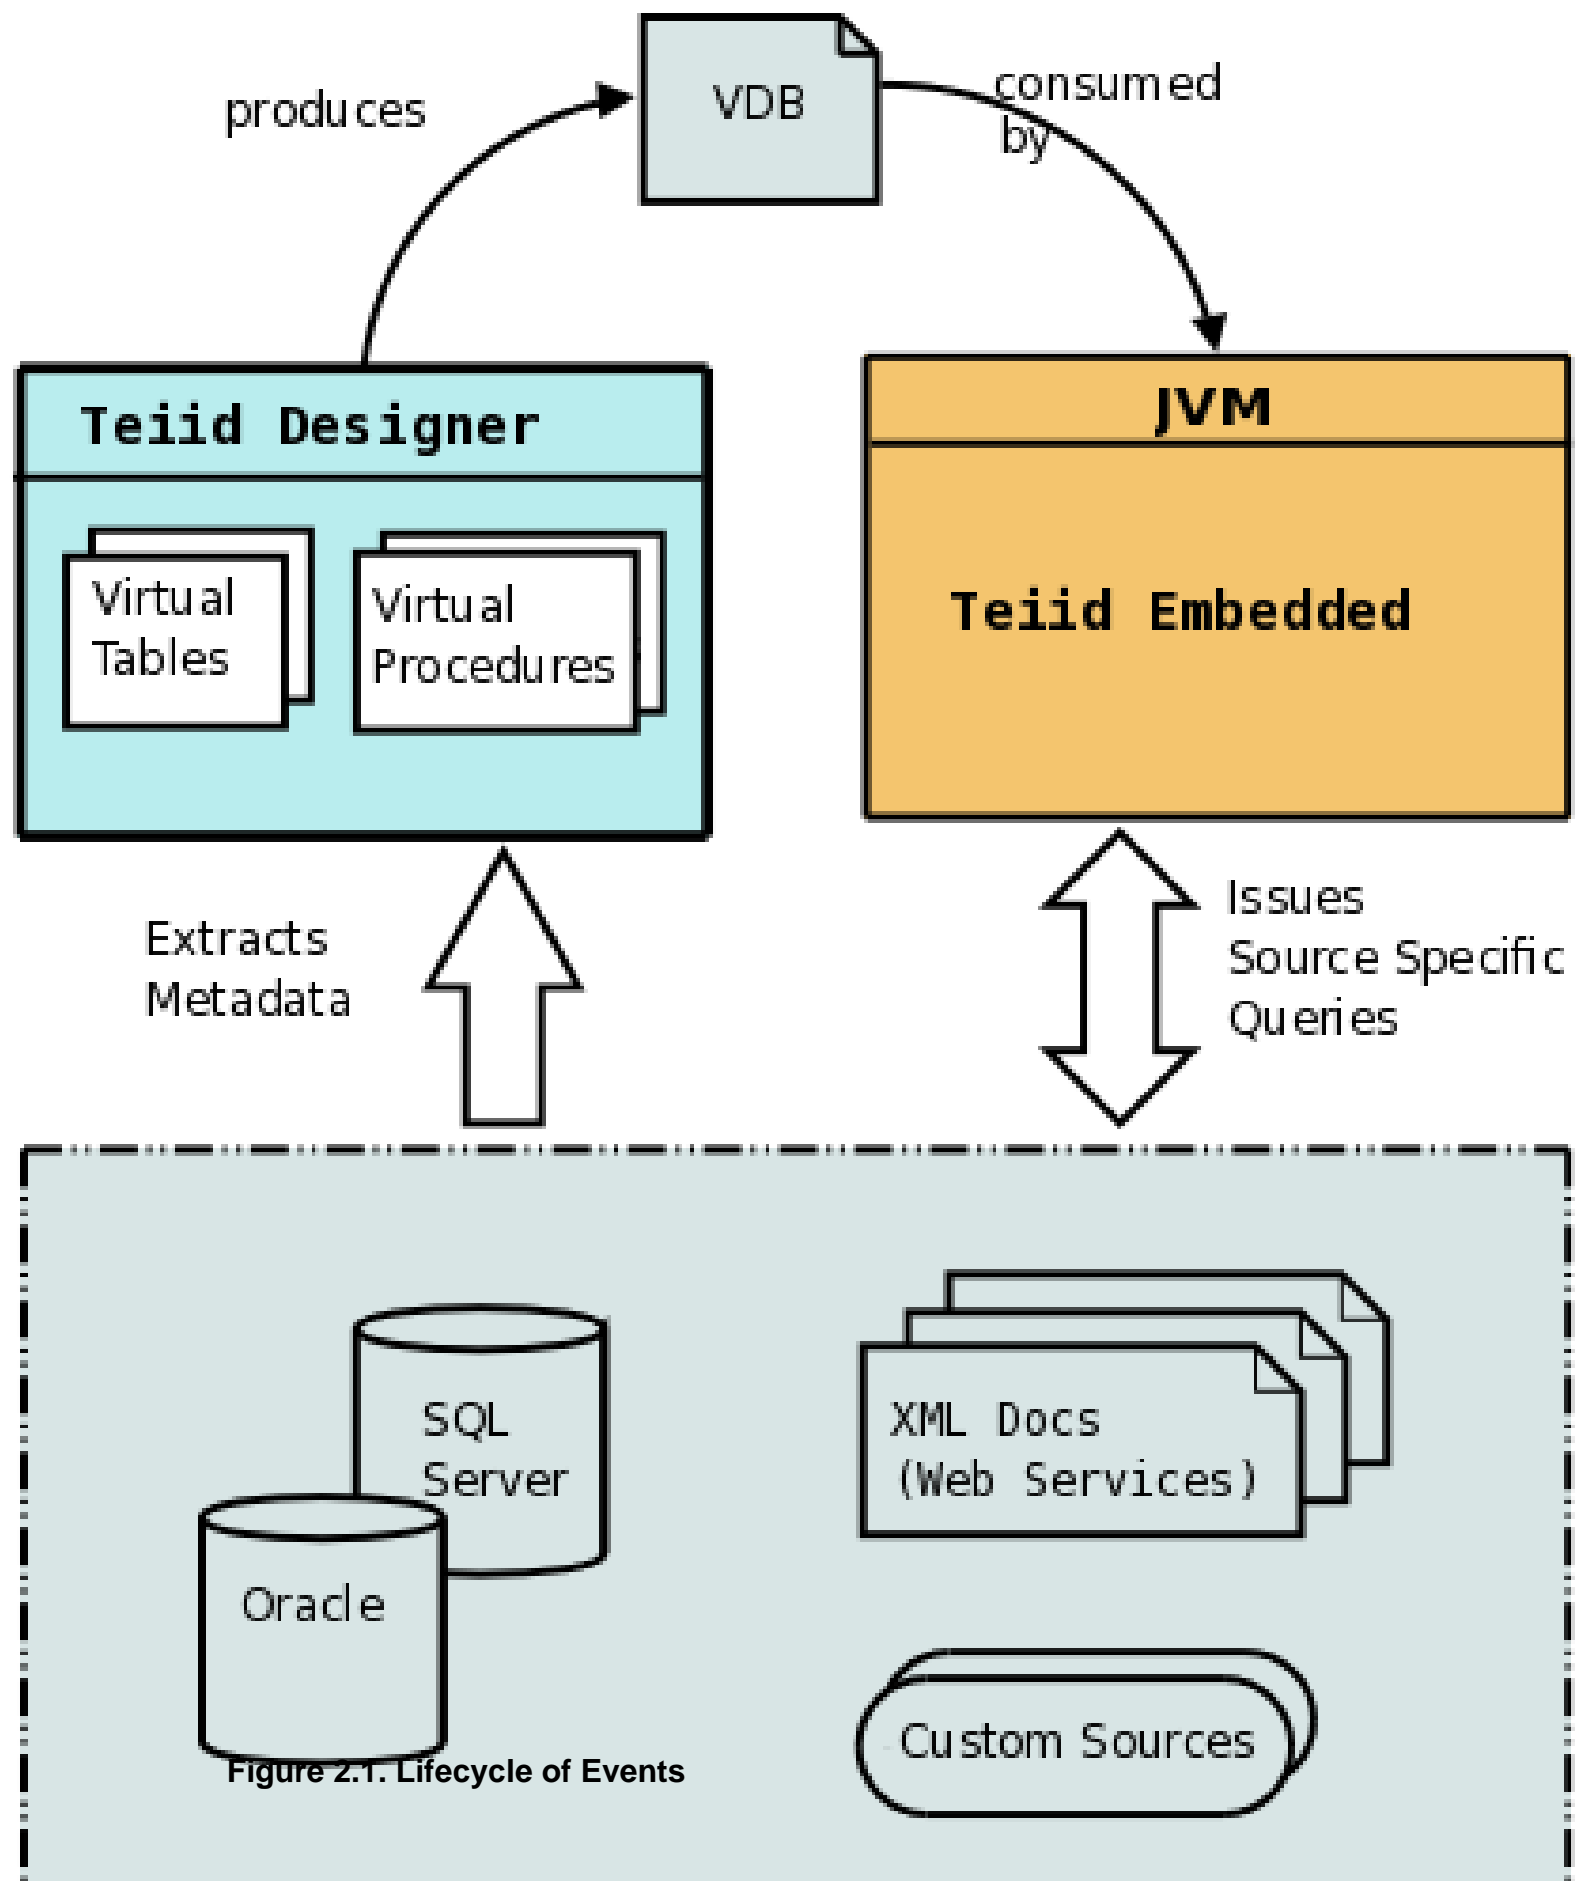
produces

VDB

consumed by

Teiid Designer

Virtual Tables

Virtual Procedures

JVM

Teiid Embedded

Extracts Metadata

Issues Source Specific Queries

SQL Server

Oracle

XML Docs (Web Services)

Custom Sources

Figure 2.1. Lifecycle of Events